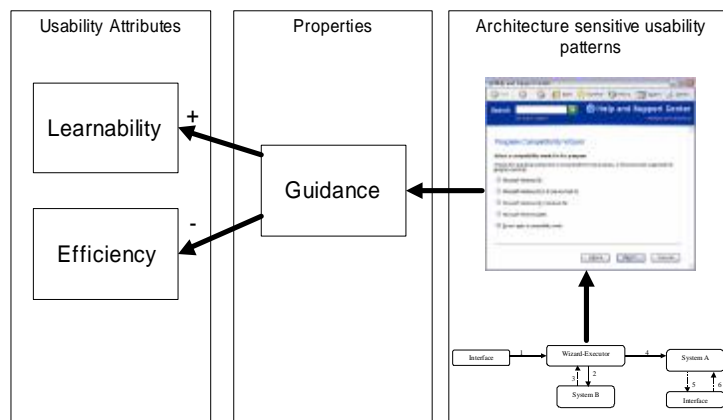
Usability Attributes

Properties

Architecture sensitive usability patterns

Learnability

+

Efficiency

-

Guidance

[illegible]

Help and Support Center

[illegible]

Interface

1

Wizard-Executor

4

System A

3

2

System B

5

6

Interface